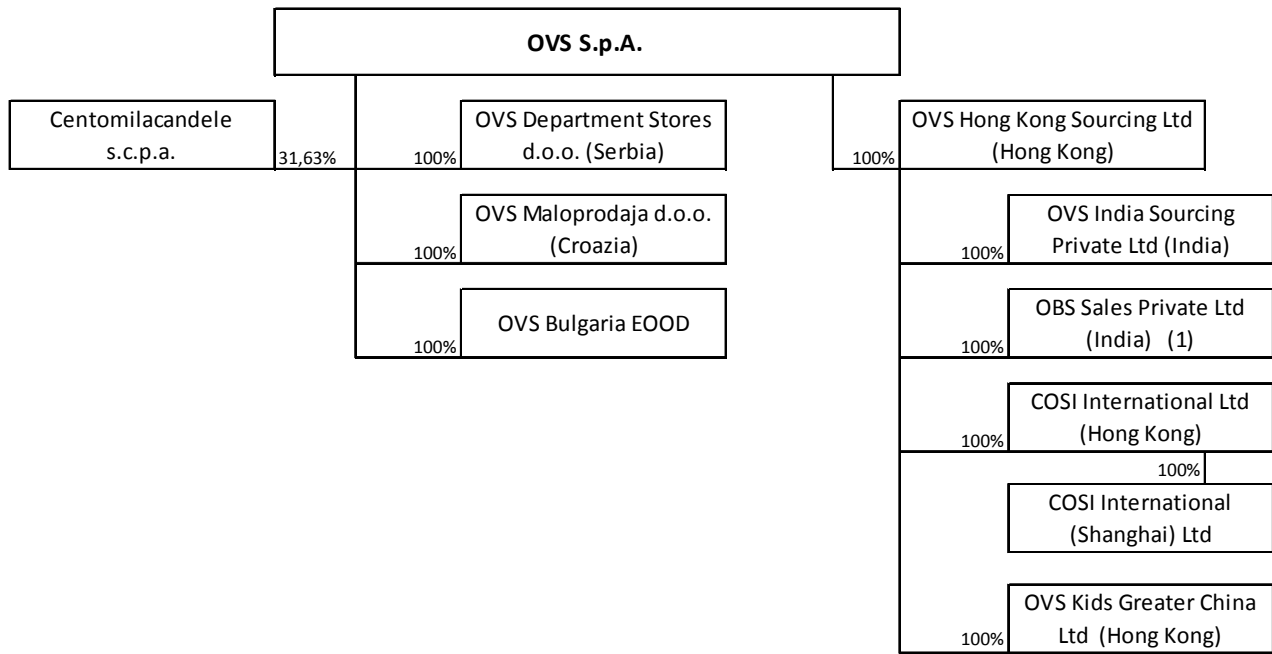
OVS S.p.A.

Centomilacandele s.c.p.a.

31,63%

100%

OVS Department Stores d.o.o. (Serbia)

100%

OVS Maloprodaja d.o.o. (Croazia)

100%

OVS Bulgaria EOOD

100%

OVS Hong Kong Sourcing Ltd (Hong Kong)

100%

OVS India Sourcing Private Ltd (India)

100%

OBS Sales Private Ltd (India) (1)

100%

COSI International Ltd (Hong Kong)

100%

COSI International (Shanghai) Ltd

100%

OVS Kids Greater China Ltd (Hong Kong)